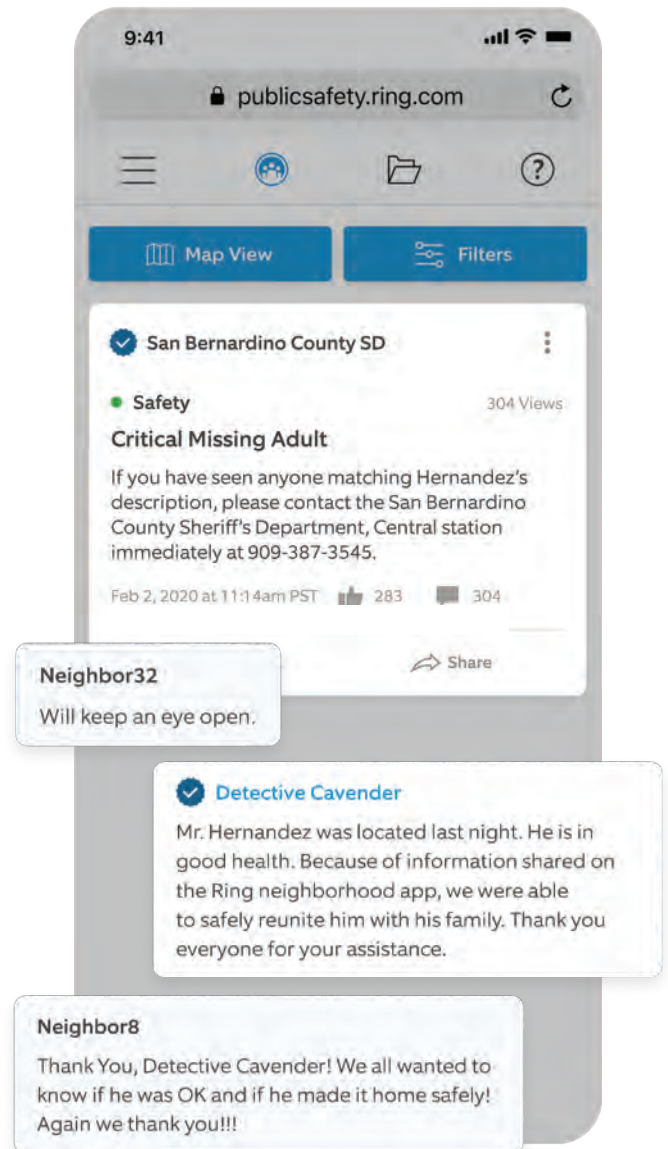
9:41

publicsafety.ring.com

Map View

Filters

San Bernardino County SD

Safety

304 Views

Critical Missing Adult

If you have seen anyone matching Hernandez's description, please contact the San Bernardino County Sheriff's Department, Central station immediately at 909-387-3545.

Feb 2, 2020 at 11:14am PST 283 304

Share

Neighbor32

Will keep an eye open.

Detective Cavender

Mr. Hernandez was located last night. He is in good health. Because of information shared on the Ring neighborhood app, we were able to safely reunite him with his family. Thank you everyone for your assistance.

Neighbor8

Thank You, Detective Cavender! We all wanted to know if he was OK and if he made it home safely! Again we thank you!!!